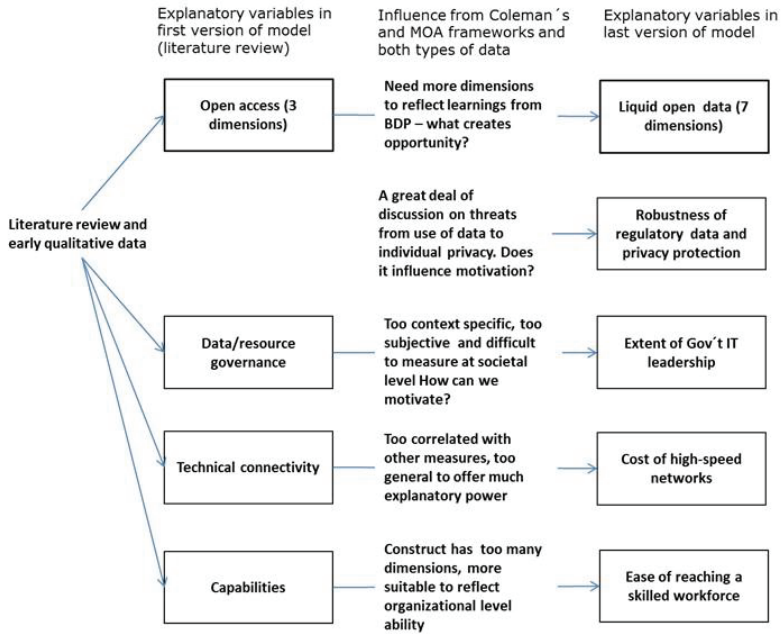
Explanatory variables in first version of model (literature review)

Influence from Coleman´s and MOA frameworks and both types of data

Explanatory variables in last version of model

Literature review and early qualitative data

Open access (3 dimensions)

Need more dimensions to reflect learnings from BDP – what creates opportunity?

Liquid open data (7 dimensions)

A great deal of discussion on threats from use of data to individual privacy. Does it influence motivation?

Robustness of regulatory data and privacy protection

Data/resource governance

Too context specific, too subjective and difficult to measure at societal level How can we motivate?

Extent of Gov´t IT leadership

Technical connectivity

Too correlated with other measures, too general to offer much explanatory power

Cost of high-speed networks

Capabilities

Construct has too many dimensions, more suitable to reflect organizational level ability

Ease of reaching a skilled workforce